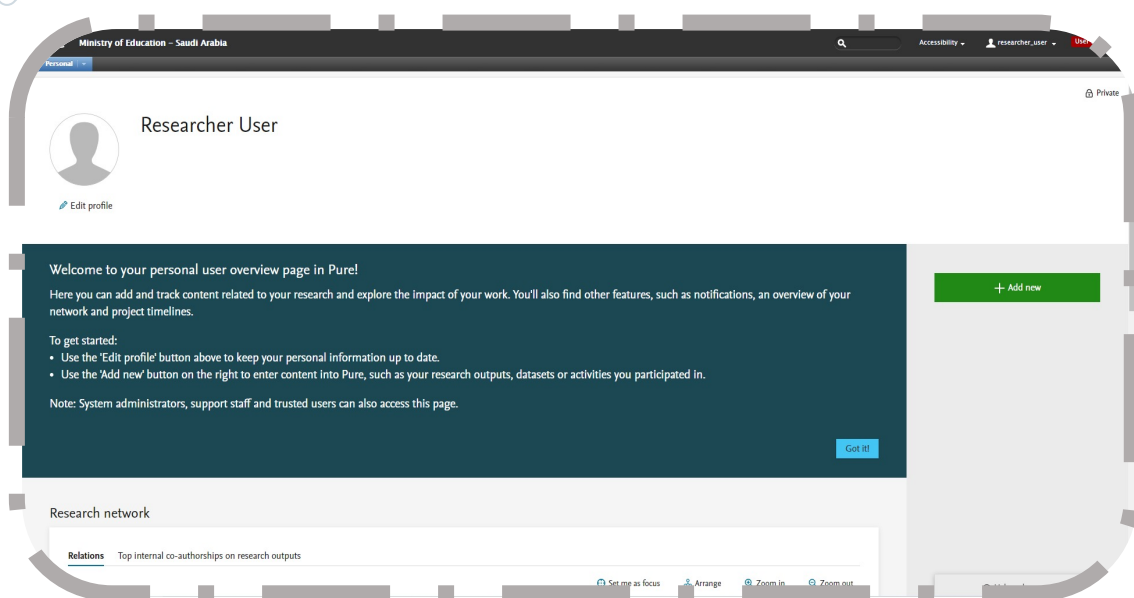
Ministry of Education – Saudi Arabia

Accessibility

researcher_user

User

Personal

Private

Researcher User

Edit profile

Welcome to your personal user overview page in Pure!

Here you can add and track content related to your research and explore the impact of your work. You'll also find other features, such as notifications, an overview of your network and project timelines.

To get started:
• Use the 'Edit profile' button above to keep your personal information up to date.
• Use the 'Add new' button on the right to enter content into Pure, such as your research outputs, datasets or activities you participated in.

Note: System administrators, support staff and trusted users can also access this page.

Got it!

+ Add new

Research network

Relations Top internal co-authorships on research outputs

Set me as focus Arrange Zoom in Zoom out